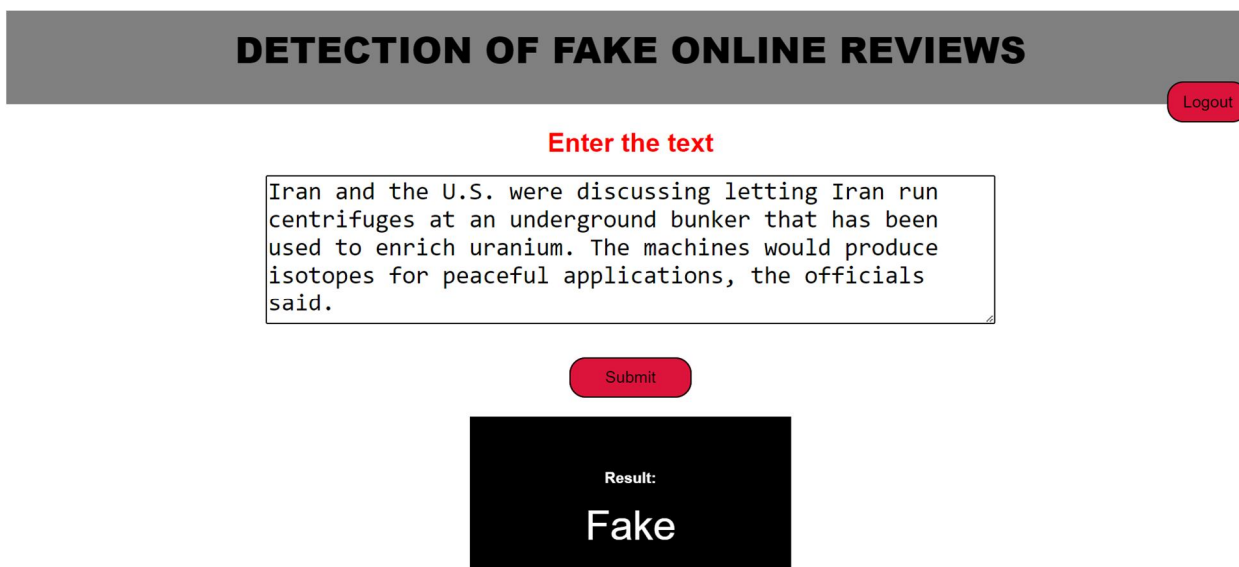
DETECTION OF FAKE ONLINE REVIEWS

Logout

Enter the text

Iran and the U.S. were discussing letting Iran run centrifuges at an underground bunker that has been used to enrich uranium. The machines would produce isotopes for peaceful applications, the officials said.

Submit

Result:

Fake